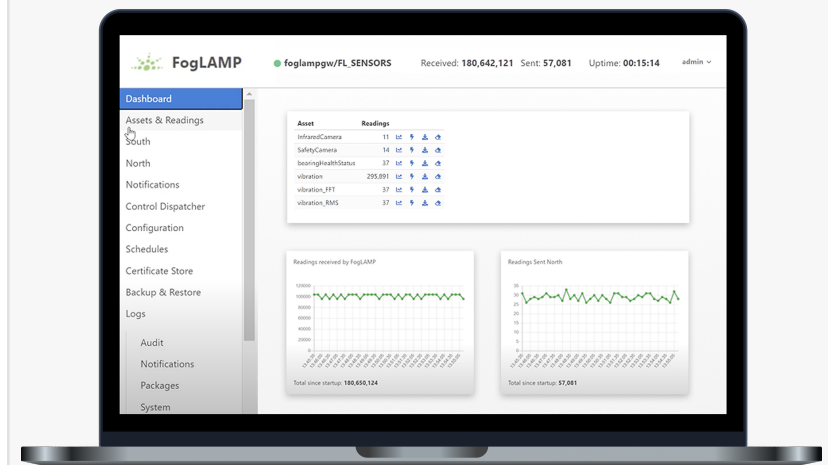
FogLAMP

foglampgw/FL_SENSORS

Received: 180,642,121 Sent: 57,081 Uptime: 00:15:14 admin

Dashboard
Assets & Readings
South
North
Notifications
Control Dispatcher
Configuration
Schedules
Certificate Store
Backup & Restore
Logs
Audit
Notifications
Packages
System

| Asset | Readings |
|---|---|
| InfraredCamera | 11 |
| SafetyCamera | 14 |
| bearingHealthStatus | 37 |
| vibration | 295,891 |
| vibration_FFT | 37 |
| vibration_RMS | 37 |

Readings received by FogLAMP

120000
100000
80000
60000
40000
20000
0

Total since startup: 180,650,124

Readings Sent North

35
30
25
20
15
10
5
0

Total since startup: 57,081